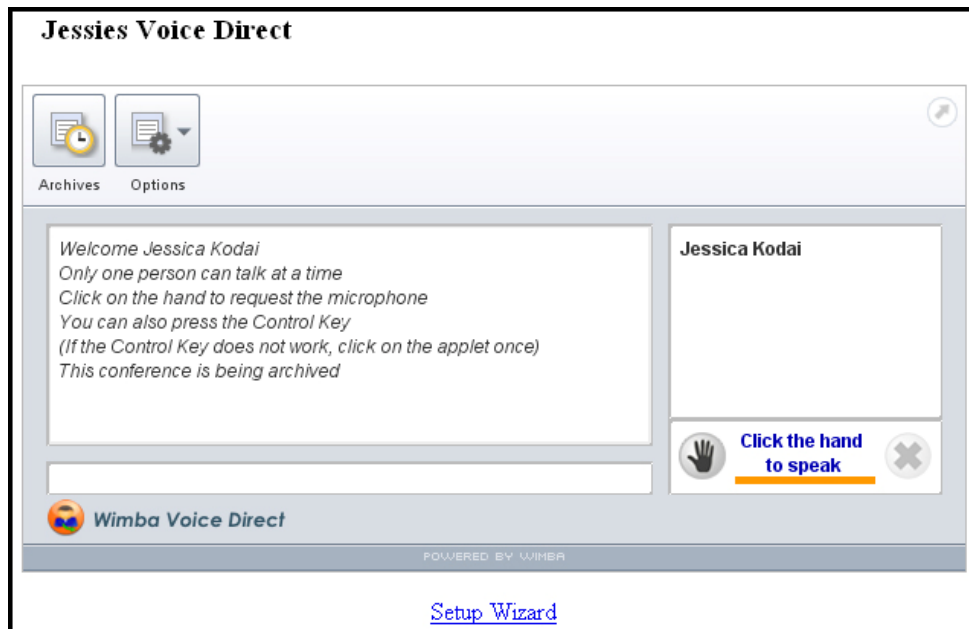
Jessies Voice Direct

Archives Options

Welcome Jessica Kodai
Only one person can talk at a time
Click on the hand to request the microphone
You can also press the Control Key
(If the Control Key does not work, click on the applet once)
This conference is being archived

Jessica Kodai

Click the hand to speak

Wimba Voice Direct

POWERED BY WIMBA

Setup Wizard